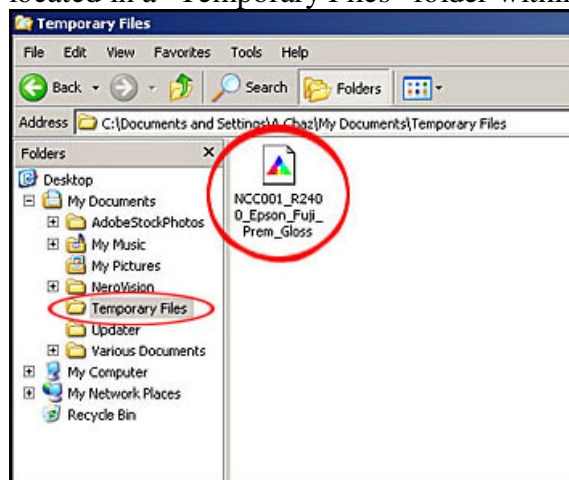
located in a "Temporary Files" folder within

Temporary Files

File Edit View Favorites Tools Help

Back Search Folders

Address C:\Documents and Settings\A Chaz\My Documents\Temporary Files

Folders

Desktop
My Documents
AdobeStockPhotos
My Music
My Pictures
NeroVision
Temporary Files
Updater
Various Documents
My Computer
My Network Places
Recycle Bin

NCC001_R2400_Epson_Fuji_Prem_Gloss